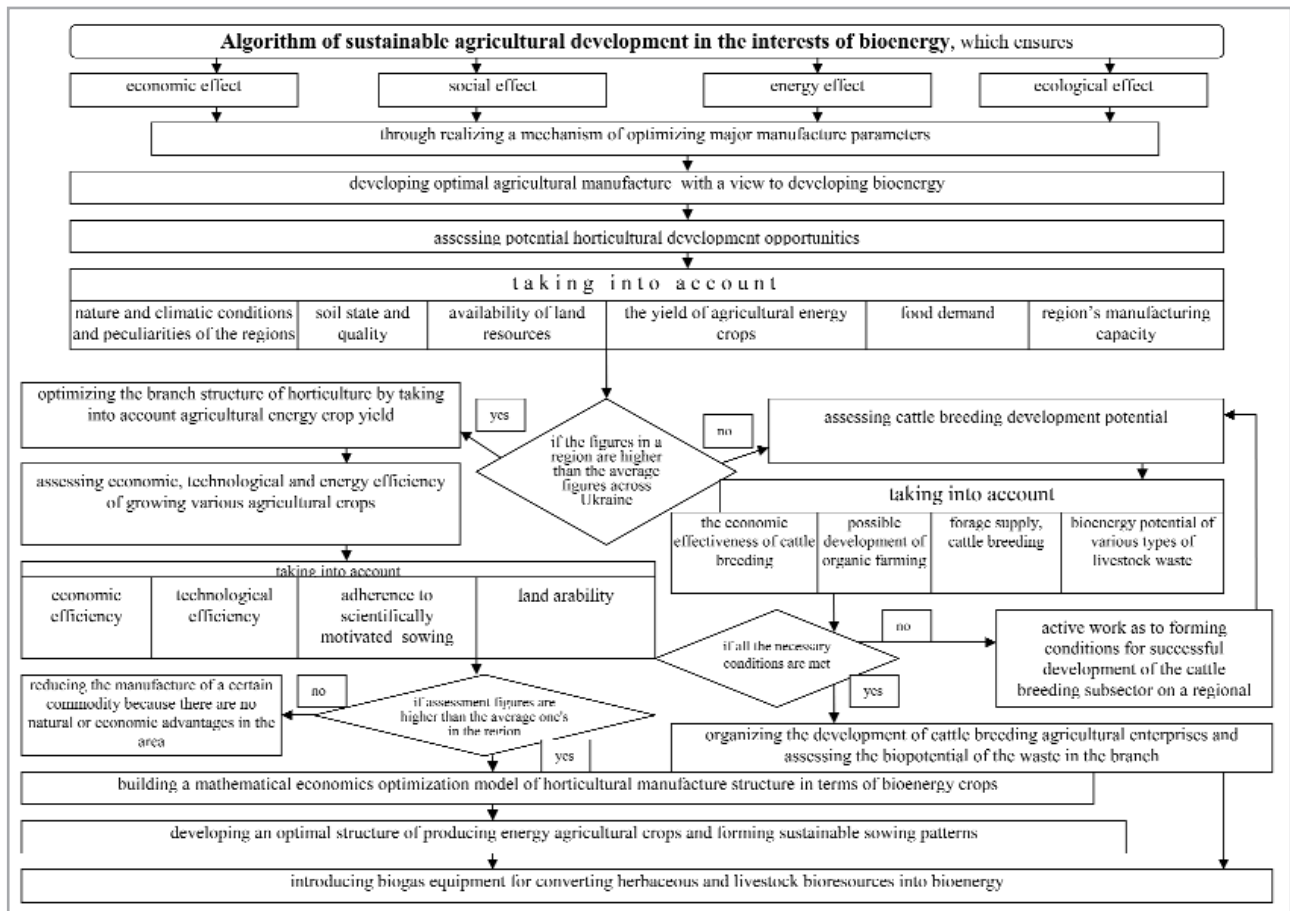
**Algorithm of sustainable agricultural development in the interests of bioenergy**, which ensures

economic effect

social effect

energy effect

ecological effect

through realizing a mechanism of optimizing major manufacture parameters

developing optimal agricultural manufacture with a view to developing bioenergy

assessing potential horticultural development opportunities

taking into account

| nature and climatic conditions and peculiarities of the regions | soil state and quality | availability of land resources | the yield of agricultural energy crops | food demand | region's manufacturing capacity |
|---|---|---|---|---|---|

optimizing the branch structure of horticulture by taking into account agricultural energy crop yield

yes

if the figures in a region are higher than the average figures across Ukraine

no

assessing cattle breeding development potential

assessing economic, technological and energy efficiency of growing various agricultural crops

taking into account

| the economic effectiveness of cattle breeding | possible development of organic farming | forage supply, cattle breeding | bioenergy potential of various types of livestock waste |
|---|---|---|---|

taking into account

| economic efficiency | technological efficiency | adherence to scientifically motivated sowing | land arability |
|---|---|---|---|

if all the necessary conditions are met

no

active work as to forming conditions for successful development of the cattle breeding subsector on a regional

reducing the manufacture of a certain commodity because there are no natural or economic advantages in the area

no

if assessment figures are higher than the average one's in the region

yes

yes

organizing the development of cattle breeding agricultural enterprises and assessing the biopotential of the waste in the branch

building a mathematical economics optimization model of horticultural manufacture structure in terms of bioenergy crops

developing an optimal structure of producing energy agricultural crops and forming sustainable sowing patterns

introducing biogas equipment for converting herbaceous and livestock bioresources into bioenergy